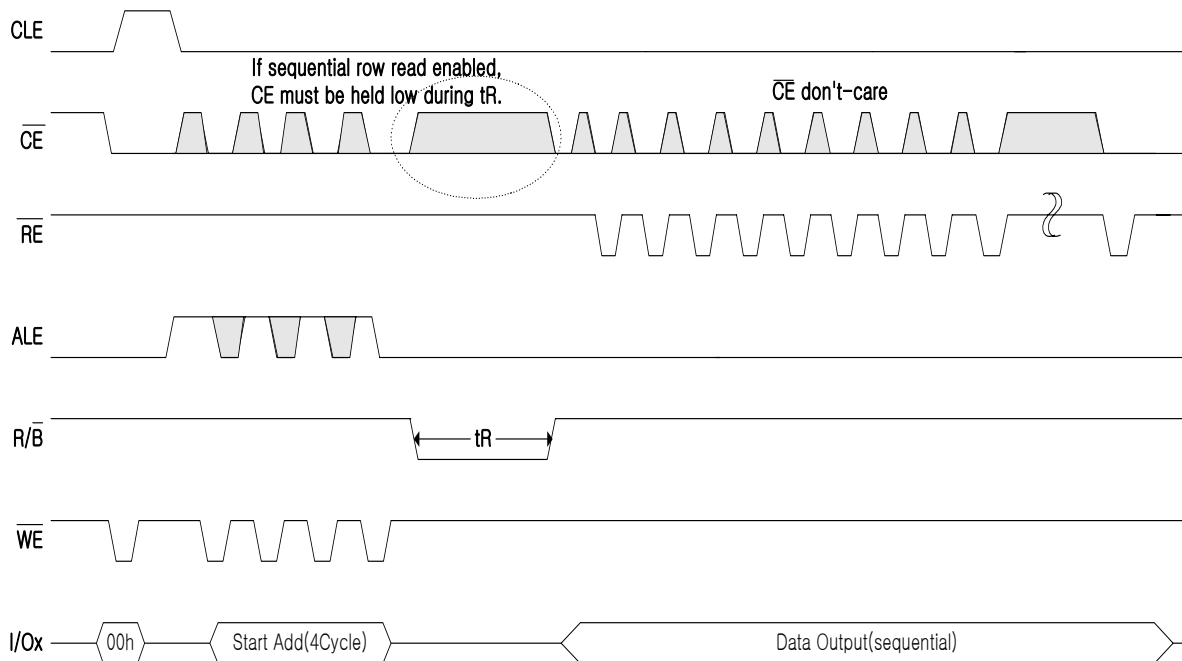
CLE

If sequential row read enabled, CE must be held low during tR.

$\overline{CE}$ don't-care

$\overline{CE}$

$\overline{RE}$

ALE

$R/\overline{B}$

tR

$\overline{WE}$

I/Ox

00h

Start Add(4Cycle)

Data Output(sequential)